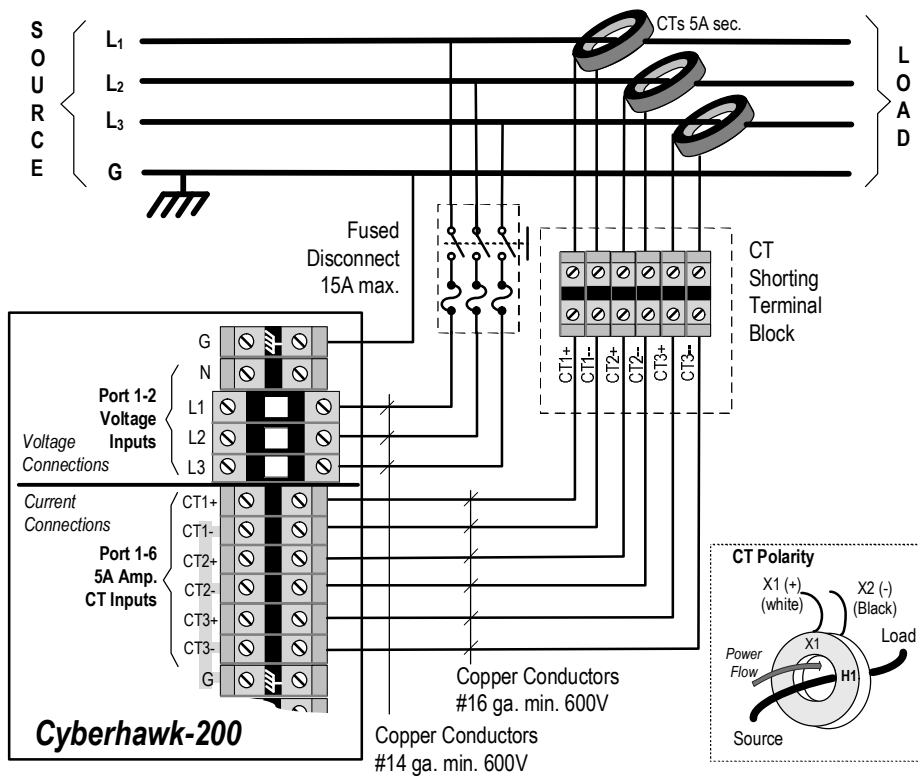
SOURCE

$L_1$
$L_2$
$L_3$
G

CTs 5A sec.

LOAD

Fused Disconnect 15A max.

CT Shorting Terminal Block

CT1+ CT1- CT2+ CT2- CT3+ CT3-

G
N
Port 1-2 Voltage Inputs
L1
L2
L3
Voltage Connections

Current Connections
CT1+
CT1-
Port 1-6 5A Amp. CT Inputs
CT2+
CT2-
CT3+
CT3-
G

Cyberhawk-200

Copper Conductors #16 ga. min. 600V

Copper Conductors #14 ga. min. 600V

CT Polarity
X1 (+) (white)
X2 (-) (Black)
X1
Power Flow
H1
Load
Source